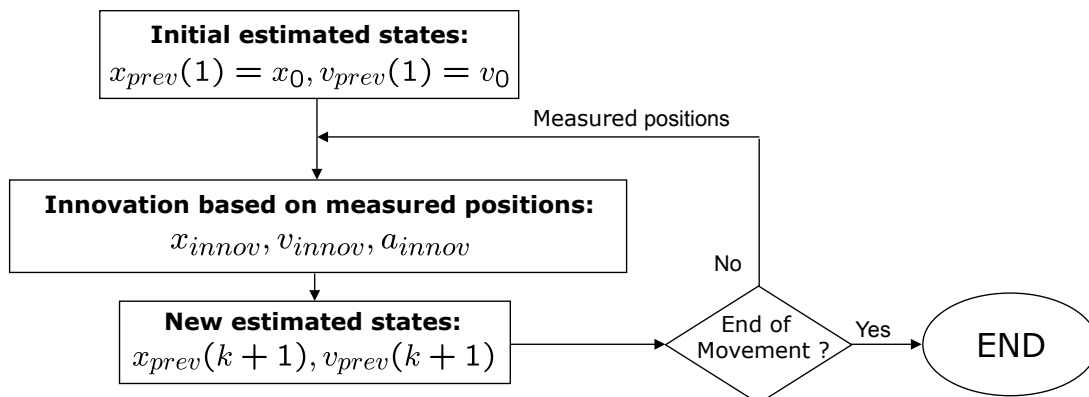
**Initial estimated states:**
$x_{prev}(1) = x_0, v_{prev}(1) = v_0$

Measured positions

**Innovation based on measured positions:**
$x_{innov}, v_{innov}, a_{innov}$

No

**New estimated states:**
$x_{prev}(k+1), v_{prev}(k+1)$

End of Movement ?

Yes

END